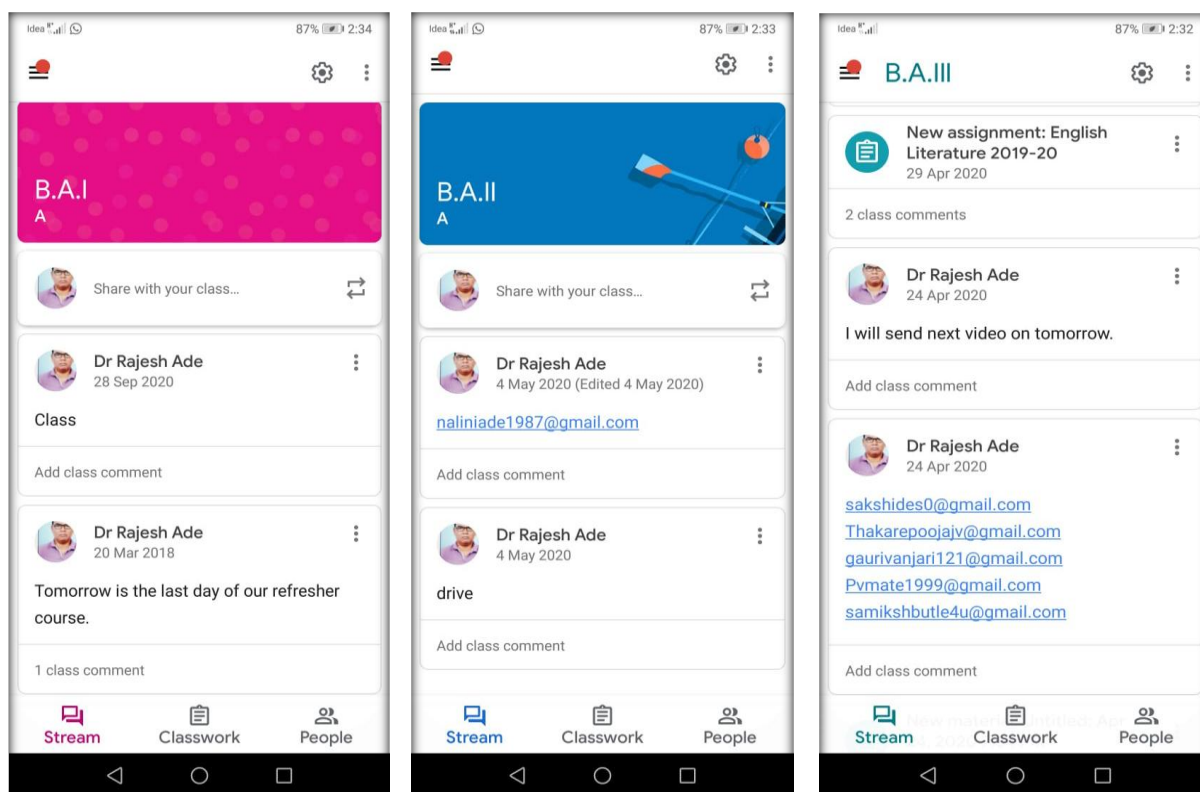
Idea 87% 2:34

B.A.I
A

Share with your class...

Dr Rajesh Ade
28 Sep 2020

Class

Add class comment

Dr Rajesh Ade
20 Mar 2018

Tomorrow is the last day of our refresher course.

1 class comment

Stream Classwork People

Idea 87% 2:33

B.A.II
A

Share with your class...

Dr Rajesh Ade
4 May 2020 (Edited 4 May 2020)

naliniade1987@gmail.com

Add class comment

Dr Rajesh Ade
4 May 2020

drive

Add class comment

Stream Classwork People

Idea 87% 2:32

B.A.III

New assignment: English Literature 2019-20
29 Apr 2020

2 class comments

Dr Rajesh Ade
24 Apr 2020

I will send next video on tomorrow.

Add class comment

Dr Rajesh Ade
24 Apr 2020

sakshides0@gmail.com
Thakarepoojajv@gmail.com
gaurivanjari121@gmail.com
Pvmate1999@gmail.com
samikshbutle4u@gmail.com

Add class comment

Stream Classwork People